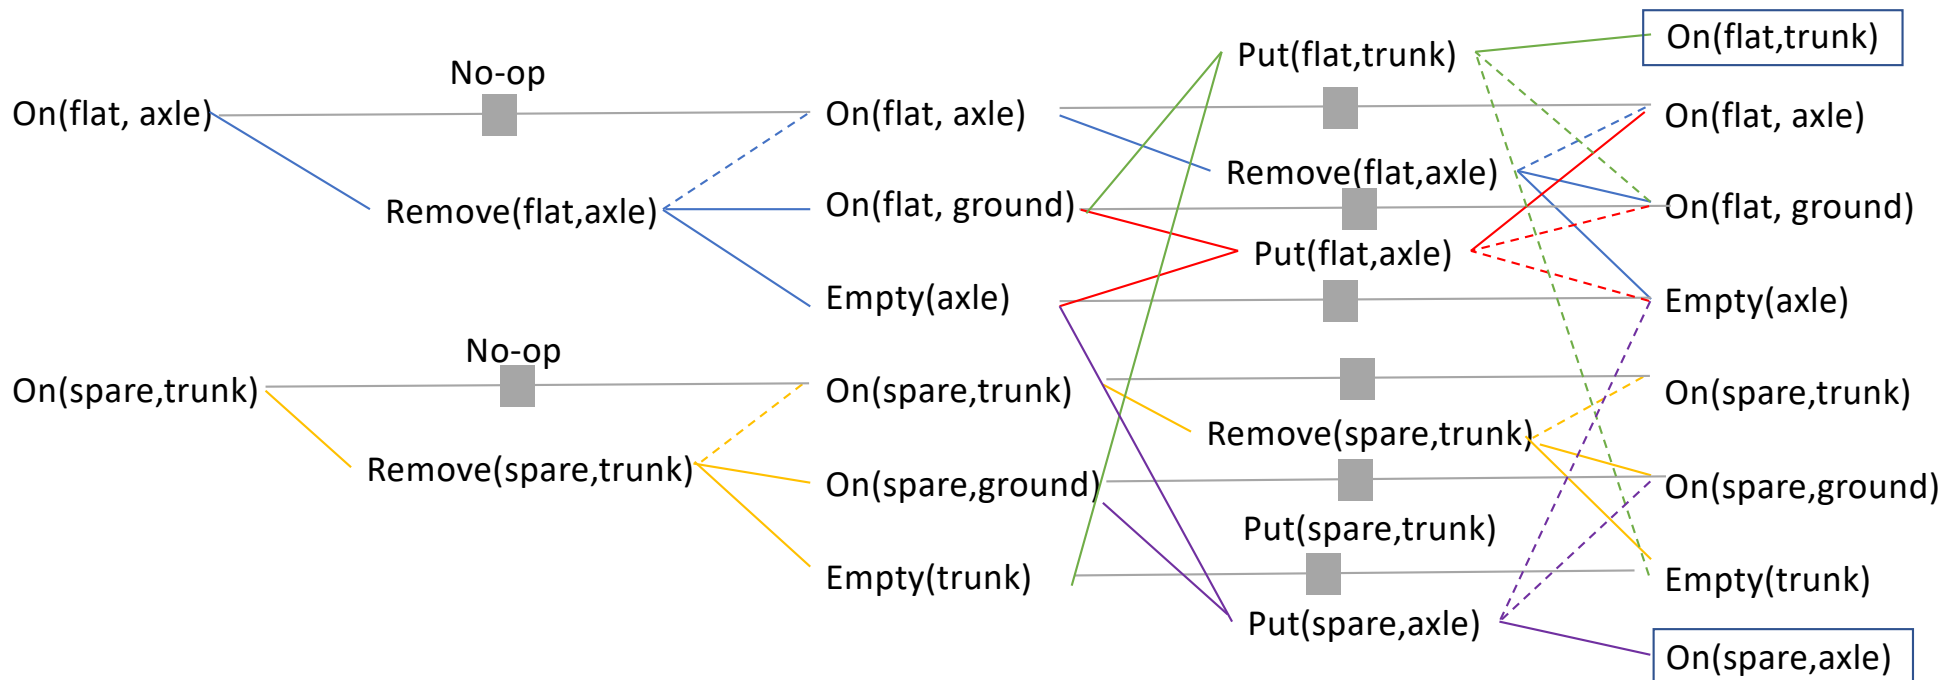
On(flat, axle)

No-op

Remove(flat,axle)

On(spare,trunk)

No-op

Remove(spare,trunk)

On(flat, axle)

On(flat, ground)

Empty(axle)

On(spare,trunk)

On(spare,ground)

Empty(trunk)

Put(flat,trunk)

Remove(flat,axle)

Put(flat,axle)

Remove(spare,trunk)

Put(spare,trunk)

Put(spare,axle)

On(flat,trunk)

On(flat, axle)

On(flat, ground)

Empty(axle)

On(spare,trunk)

On(spare,ground)

Empty(trunk)

On(spare,axle)